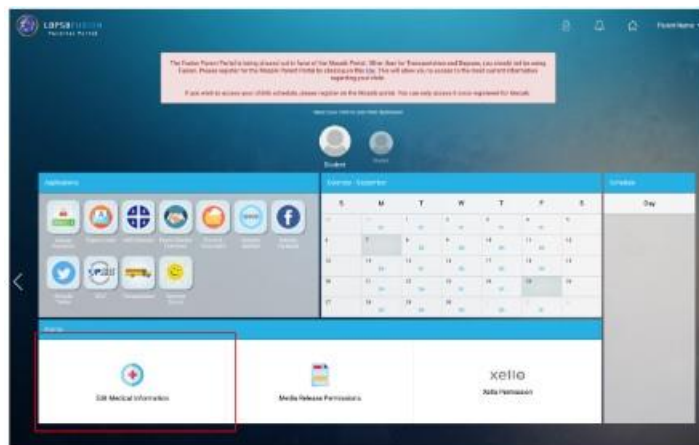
LCPSGO Parent Portal

Parent Name

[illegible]

Student

Applications

Calendar - September

| S | M | T | W | T | F | S |
|---|---|---|---|---|---|---|

Schedule

Day

Forms

Edit Medical Information

Media Release Permissions

xello

Xello Permission